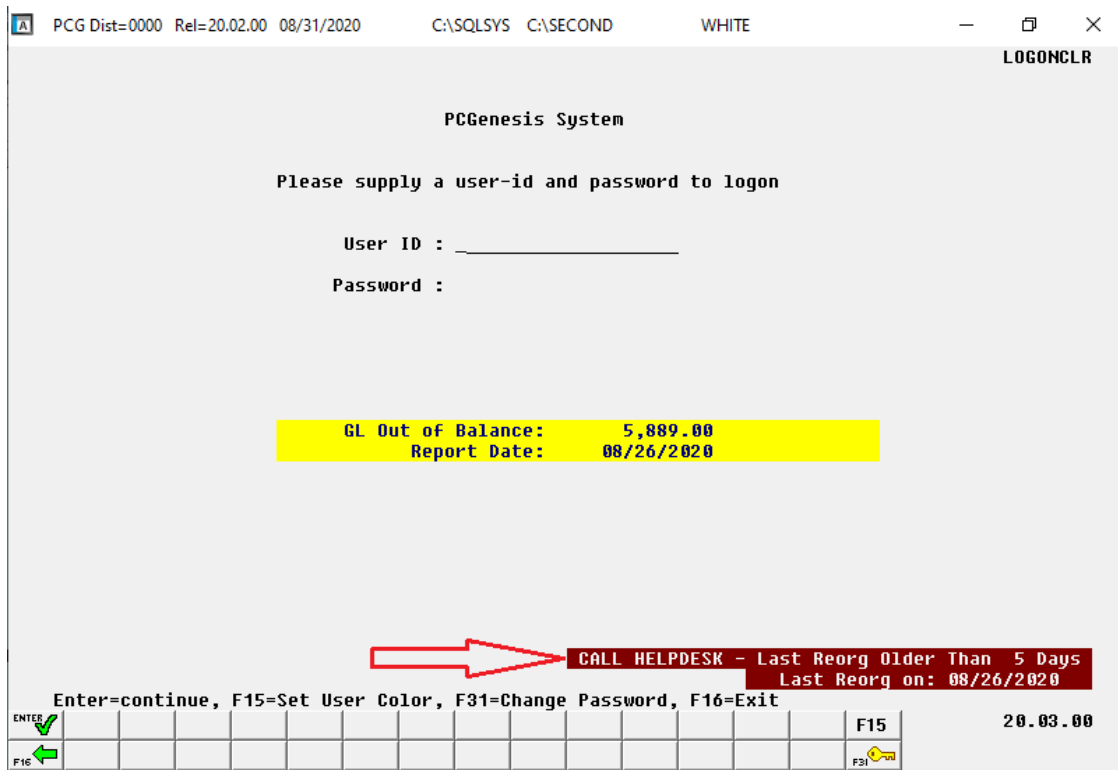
PCG Dist=0000 Rel=20.02.00 08/31/2020 C:\SQLSYS C:\SECOND WHITE

LOGONCLR

PCGenesis System

Please supply a user-id and password to logon

User ID : _

Password :

GL Out of Balance: 5,889.00
Report Date: 08/26/2020

CALL HELPDESK - Last Reorg Older Than 5 Days
Last Reorg on: 08/26/2020

Enter=continue, F15=Set User Color, F31=Change Password, F16=Exit

ENTER

F15

20.03.00

F16

F31